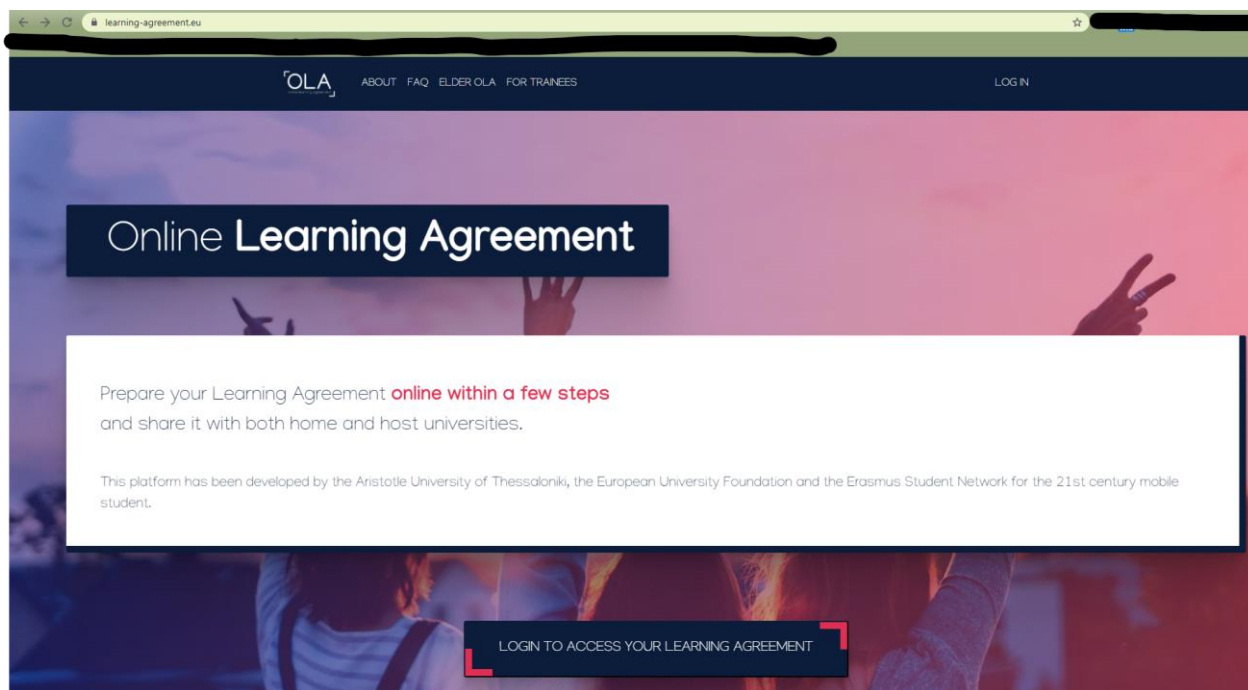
learning-agreement.eu

OLA

ABOUT FAQ ELDER OLA FOR TRAINEES

LOG IN

Online Learning Agreement

Prepare your Learning Agreement online within a few steps and share it with both home and host universities.

This platform has been developed by the Aristotle University of Thessaloniki, the European University Foundation and the Erasmus Student Network for the 21st century mobile student.

LOGIN TO ACCESS YOUR LEARNING AGREEMENT